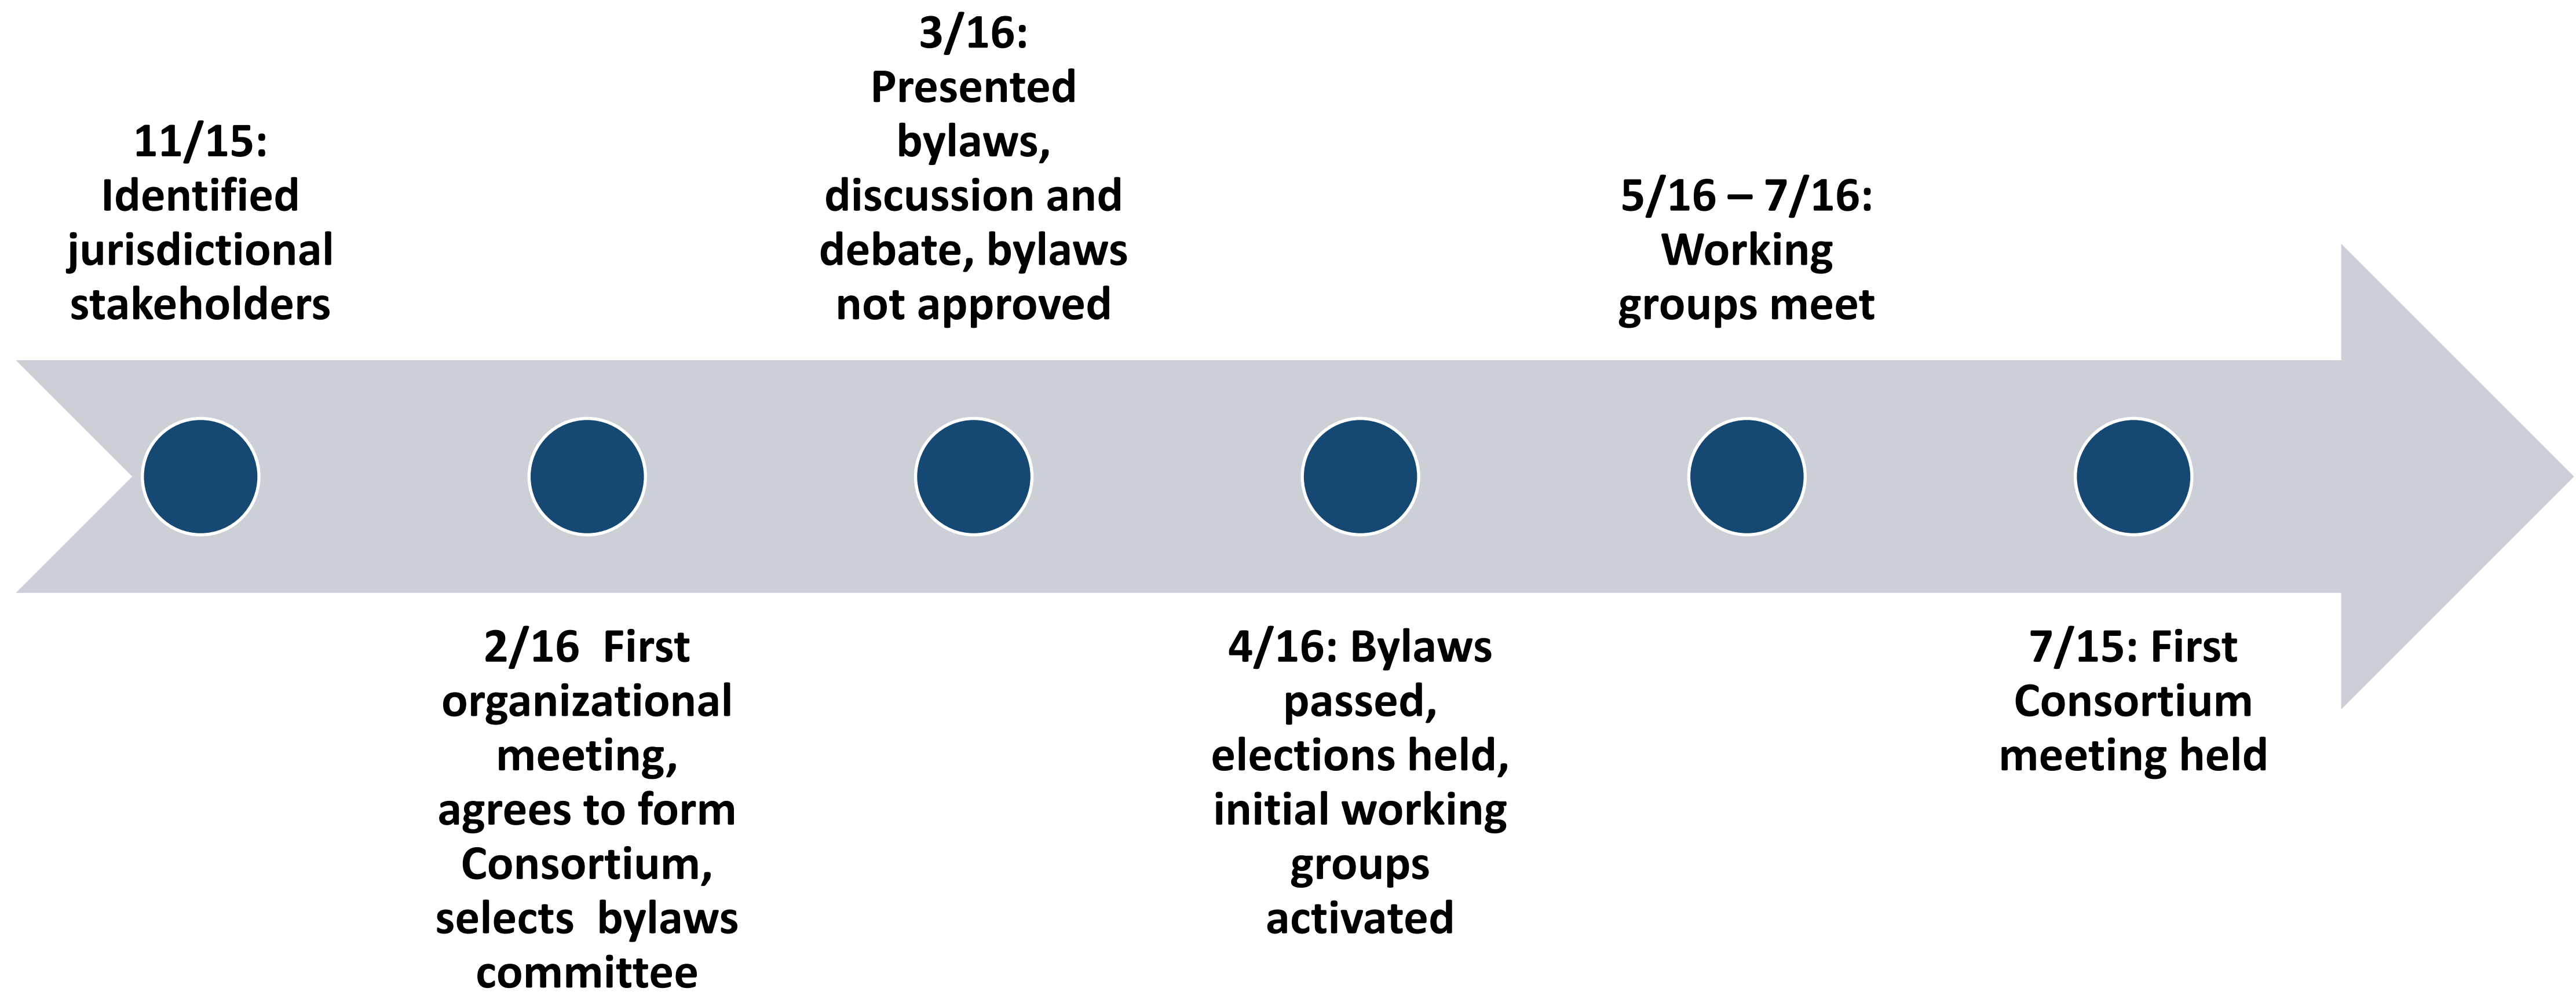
11/15: Identified jurisdictional stakeholders

2/16 First organizational meeting, agrees to form Consortium, selects bylaws committee

3/16: Presented bylaws, discussion and debate, bylaws not approved

4/16: Bylaws passed, elections held, initial working groups activated

5/16 – 7/16: Working groups meet

7/15: First Consortium meeting held